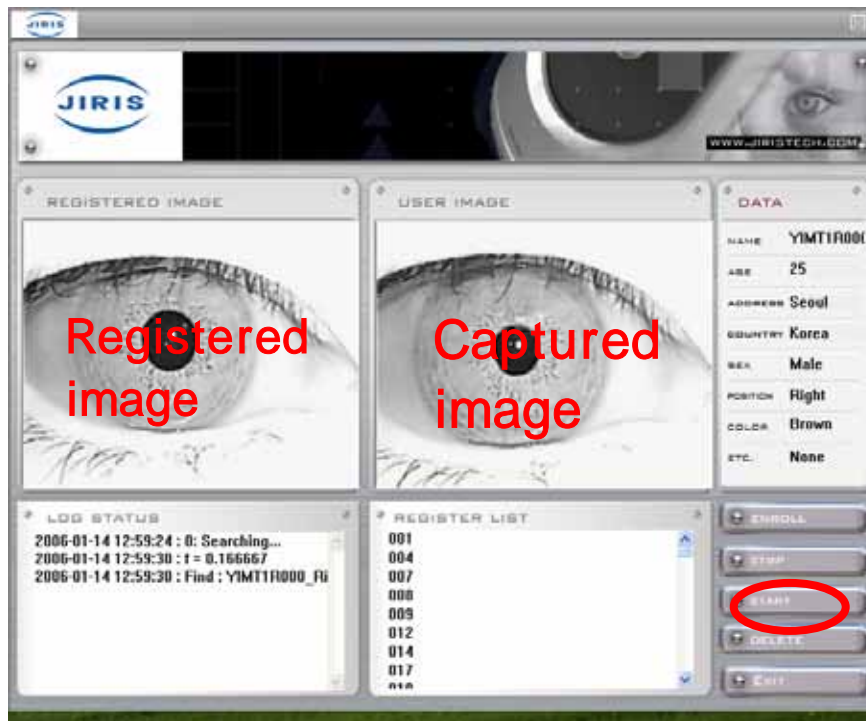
JIRIS

JIRIS

WWW.JIRISTECH.COM

REGISTERED IMAGE

Registered image

USER IMAGE

Captured image

DATA

NAME YIMT1R000

AGE 25

ADDRESS Seoul

COUNTRY Korea

SEX Male

POSITION Right

COLOR Brown

ETC. None

LOG STATUS

2006-01-14 12:59:24 : 0: Searching...
2006-01-14 12:59:30 : f = 0.166667
2006-01-14 12:59:30 : Find : YIMT1R000_Ri

REGISTER LIST

001
004
007
008
009
012
014
017
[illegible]

ENROLL

STOP

START

DELETE

EXIT